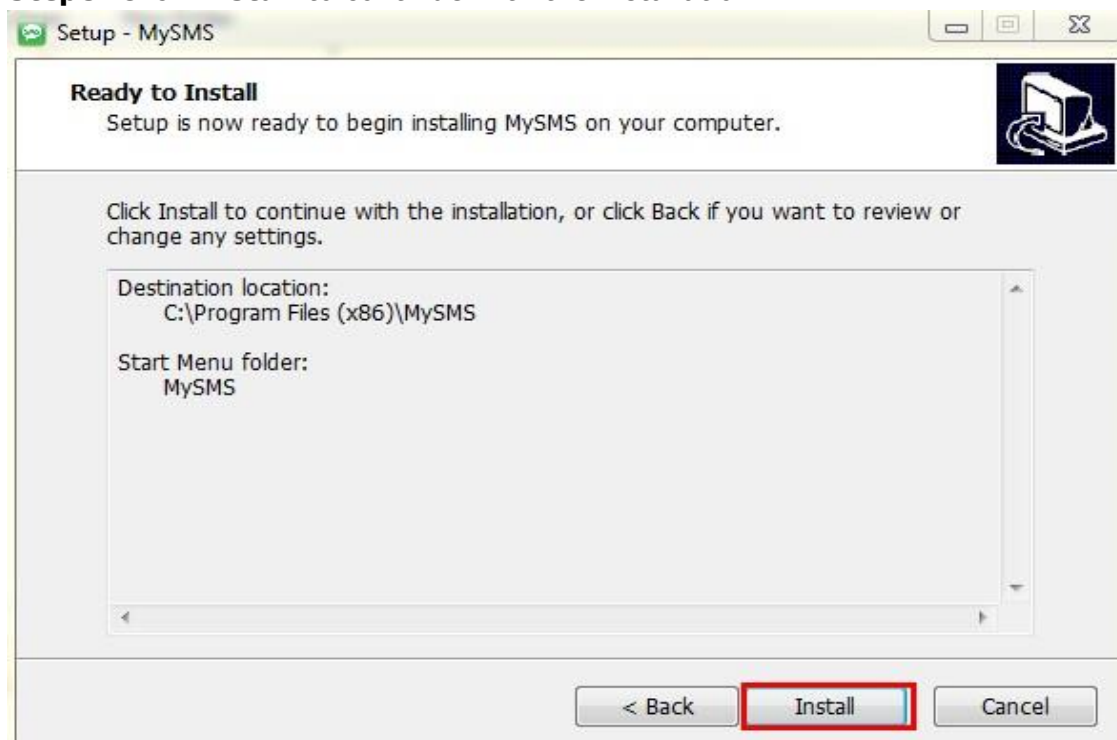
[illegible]

Setup - MySMS

Ready to Install
Setup is now ready to begin installing MySMS on your computer.

Click Install to continue with the installation, or click Back if you want to review or change any settings.

Destination location:
C:\Program Files (x86)\MySMS

Start Menu folder:
MySMS

< Back
Install
Cancel